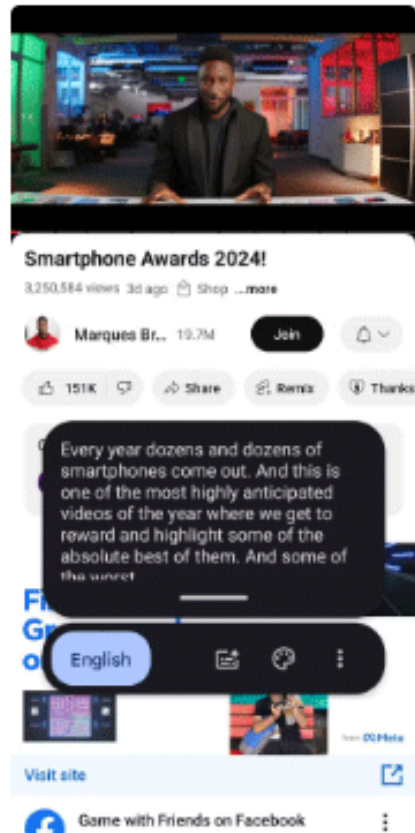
Smartphone Awards 2024!

3,250,584 views 3d ago Shop ...more

Marques Br... 19.7M Join

151K Share Remix Thanks

Every year dozens and dozens of smartphones come out. And this is one of the most highly anticipated videos of the year where we get to reward and highlight some of the absolute best of them. And some of the worst

Fi
Gr
o

English

from Meta

Visit site

Game with Friends on Facebook